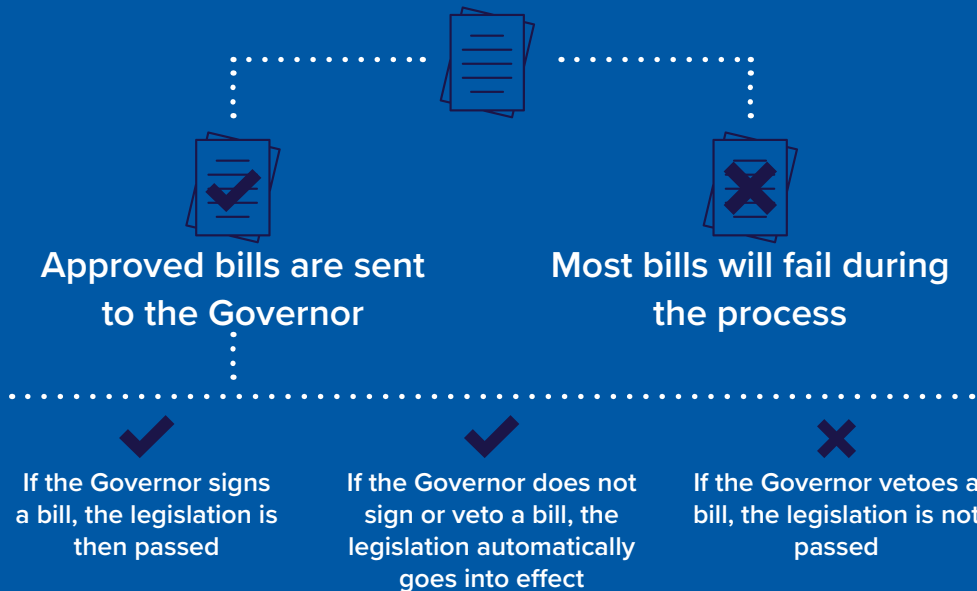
Approved bills are sent to the Governor

Most bills will fail during the process

If the Governor signs a bill, the legislation is then passed

If the Governor does not sign or veto a bill, the legislation automatically goes into effect

If the Governor vetoes a bill, the legislation is not passed